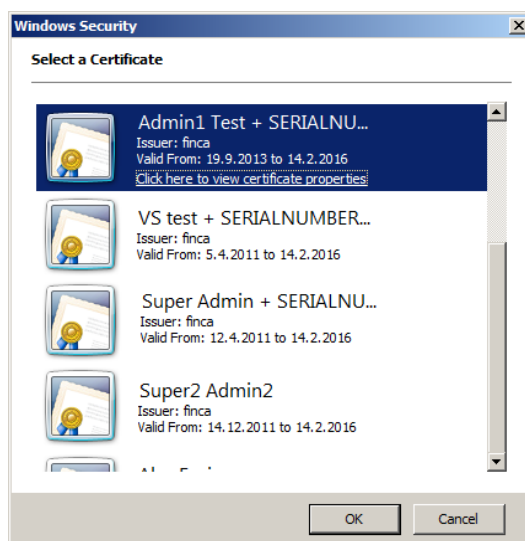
Windows Security

Select a Certificate

Admin1 Test + SERIALNU...
Issuer: finca
Valid From: 19.9.2013 to 14.2.2016
Click here to view certificate properties

VS test + SERIALNUMBER...
Issuer: finca
Valid From: 5.4.2011 to 14.2.2016

Super Admin + SERIALNU...
Issuer: finca
Valid From: 12.4.2011 to 14.2.2016

Super2 Admin2
Issuer: finca
Valid From: 14.12.2011 to 14.2.2016

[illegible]

OK Cancel